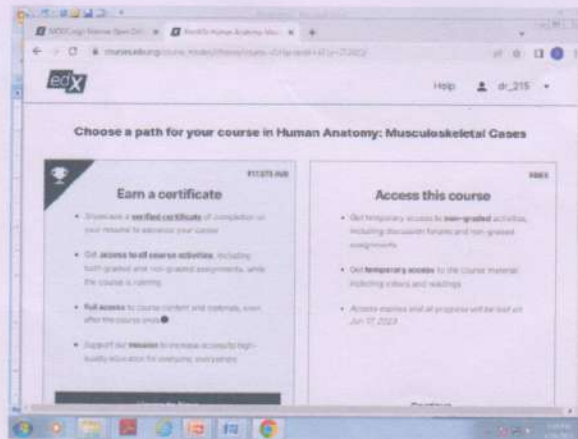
edX

Help dr_215

Choose a path for your course in Human Anatomy: Musculoskeletal Cases

Earn a certificate

Showcase a verified certificate of completion on your resumé to advance your career

Get access to all course activities, including both graded and non-graded assignments, while the course is running

Full access to course content and materials, even after the course ends

Support our mission to increase access to high-quality education for everyone, everywhere

Access this course

FREE

Get temporary access to non-graded activities, including discussion forums and non-graded assignments

Get temporary access to the course material, including videos and readings

Access expires and all progress will be lost on Jun 17 2023

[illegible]